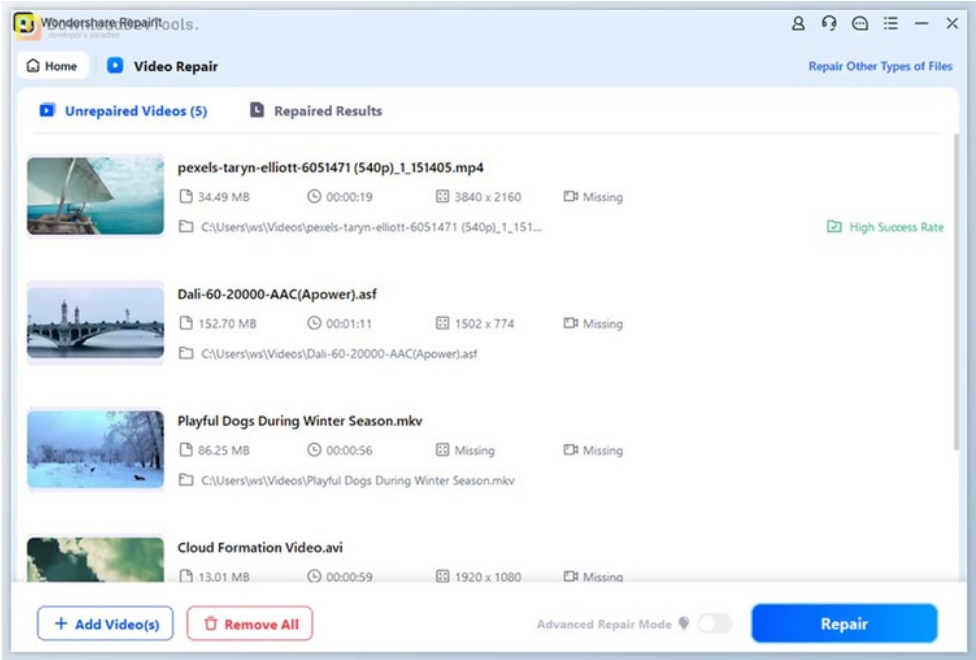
Wondershare Repairit ools.
developer's paradise

Home
Video Repair
Repair Other Types of Files

Unrepaired Videos (5)
Repaired Results

pexels-taryn-elliott-6051471 (540p)_1_151405.mp4
34.49 MB
00:00:19
3840 x 2160
Missing
C:\Users\ws\Videos\pexels-taryn-elliott-6051471 (540p)_1_151...
High Success Rate

Dali-60-20000-AAC(Apower).asf
152.70 MB
00:01:11
1502 x 774
Missing
C:\Users\ws\Videos\Dali-60-20000-AAC(Apower).asf

Playful Dogs During Winter Season.mkv
86.25 MB
00:00:56
Missing
Missing
C:\Users\ws\Videos\Playful Dogs During Winter Season.mkv

Cloud Formation Video.avi
13.01 MB
00:00:59
1920 x 1080
Missing

+ Add Video(s)
Remove All
Advanced Repair Mode
Repair